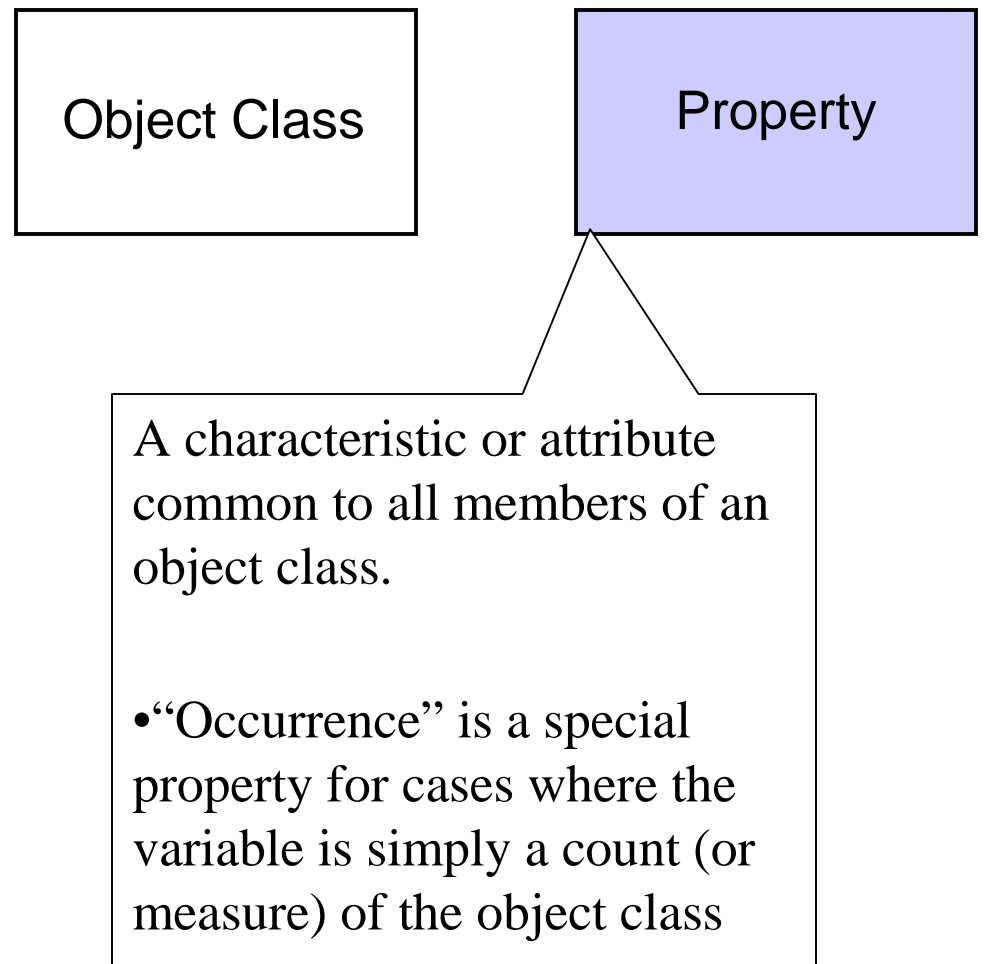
Object Class

Property

A characteristic or attribute common to all members of an object class.

•“Occurrence” is a special property for cases where the variable is simply a count (or measure) of the object class